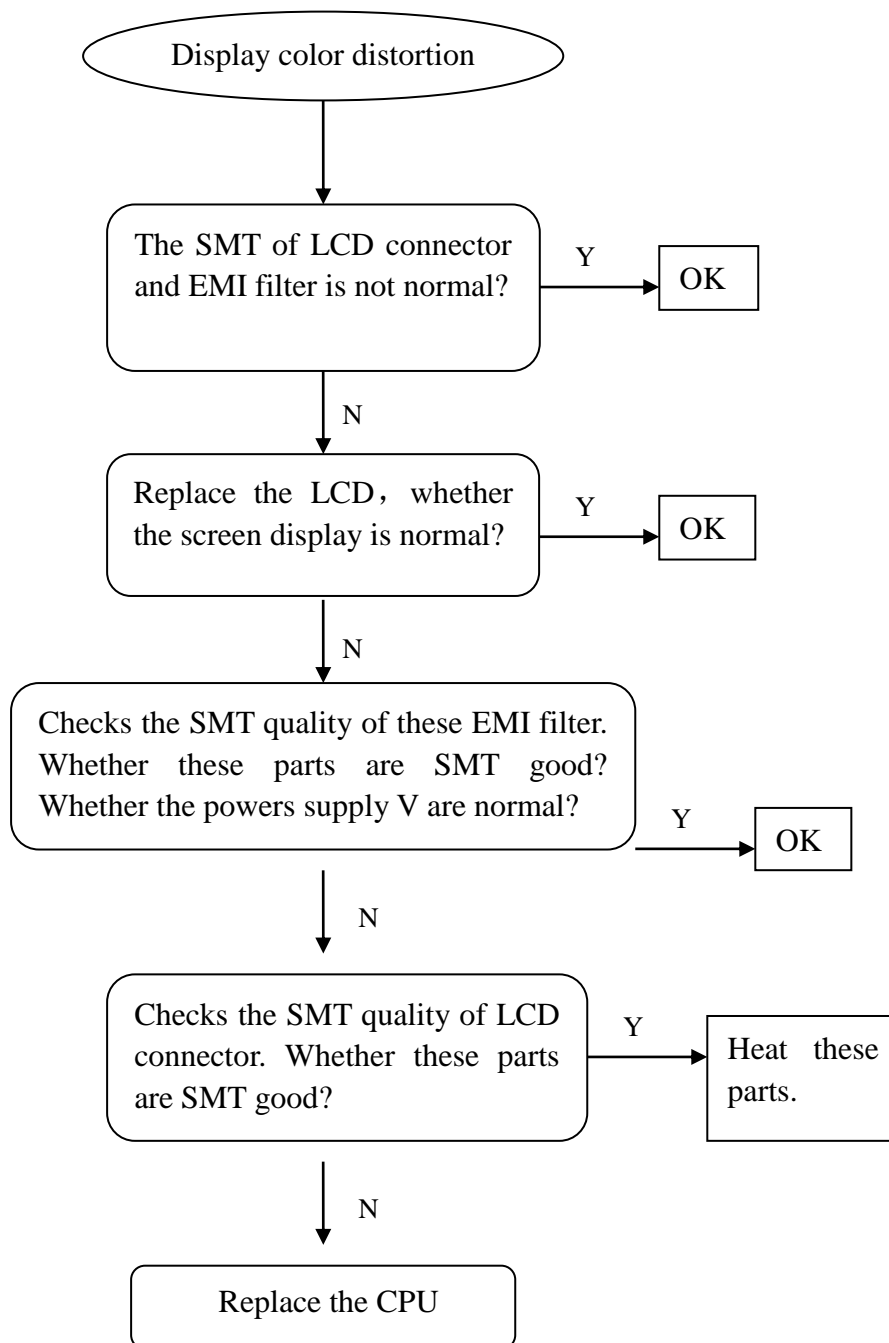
Display color distortion

The SMT of LCD connector and EMI filter is not normal?

Y

OK

N

Replace the LCD，whether the screen display is normal?

Y

OK

N

Checks the SMT quality of these EMI filter. Whether these parts are SMT good? Whether the powers supply V are normal?

Y

OK

N

Checks the SMT quality of LCD connector. Whether these parts are SMT good?

Y

Heat these parts.

N

Replace the CPU